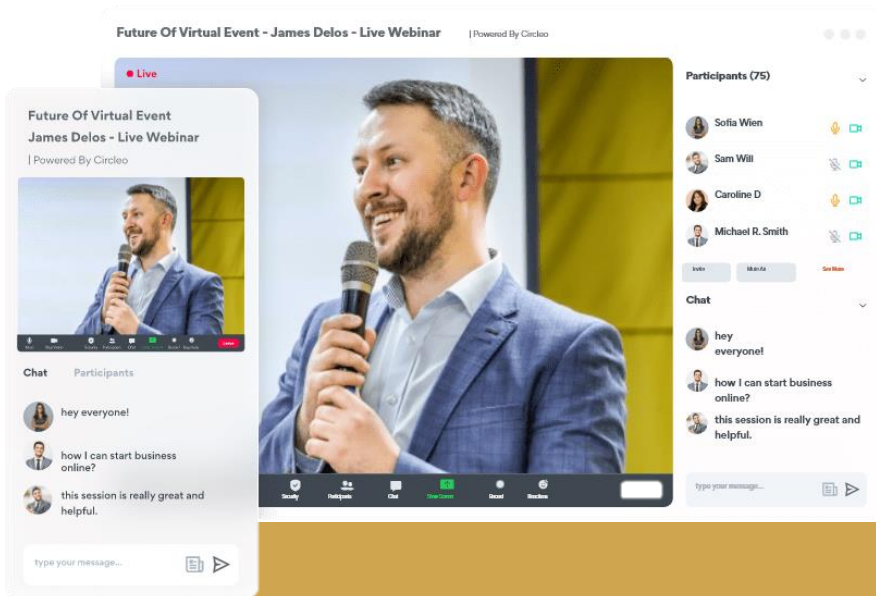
Future Of Virtual Event - James Delos - Live Webinar | Powered By Circleo

Live

Participants (75)

Sofia Wien

Sam Will

Caroline D

Michael R. Smith

Invite

Mute All

See More

Chat

hey everyone!

how I can start business online?

this session is really great and helpful.

type your message...

Security Participants Chat Share Screen Record Reactions

Future Of Virtual Event James Delos - Live Webinar

| Powered By Circleo

Leave

Chat Participants

hey everyone!

how I can start business online?

this session is really great and helpful.

type your message...